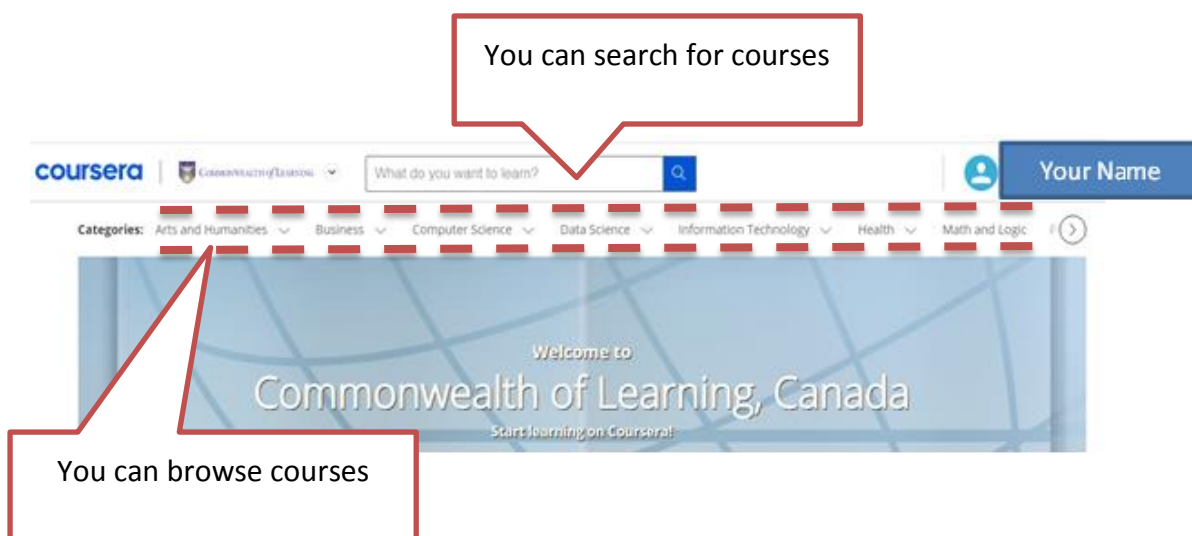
You can search for courses

coursera | Commonwealth of Learning

What do you want to learn?

Your Name

Categories: Arts and Humanities Business Computer Science Data Science Information Technology Health Math and Logic

Welcome to

Commonwealth of Learning, Canada

Start learning on Coursera!

You can browse courses